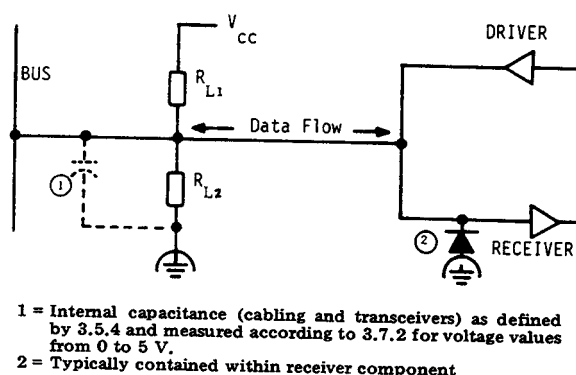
BUS

$V_{CC}$

$R_{L1}$

$R_{L2}$

Data Flow

DRIVER

RECEIVER

1

2

1 = Internal capacitance (cabling and transceivers) as defined by 3.5.4 and measured according to 3.7.2 for voltage values from 0 to 5 V.
2 = Typically contained within receiver component